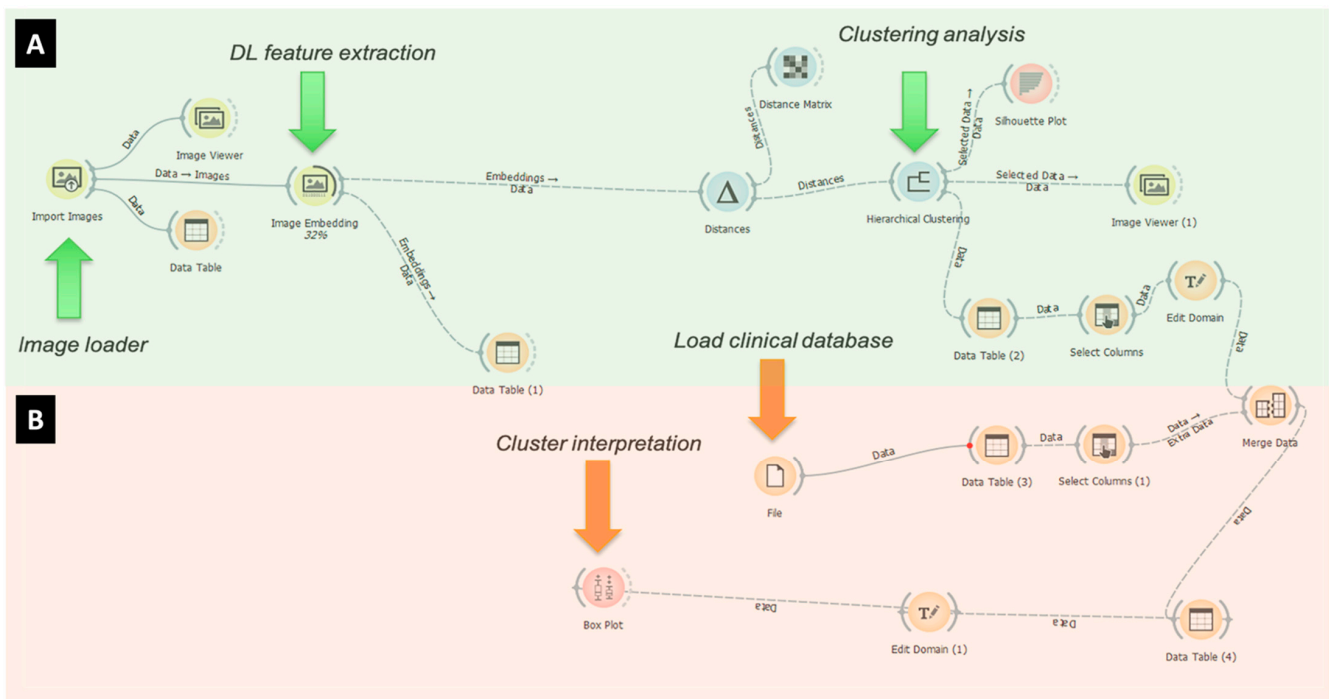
A

DL feature extraction

Clustering analysis

Data

Image Viewer

Data → Images

Import Images

Data

Data Table

Image Embedding
32%

Embeddings → Data

Embeddings → Data

Distance Matrix

Distances

Distances

Distances

Selected Data → Data

Silhouette Plot

Hierarchical Clustering

Selected Data → Data

Image Viewer (1)

Data

Image loader

Data Table (1)

Load clinical database

Data Table (2)

Data

Select Columns

Data

Edit Domain

Data

B

Cluster interpretation

File

Data

Data Table (3)

Data

Select Columns (1)

Data → Extra Data

Merge Data

Data

Box Plot

Data

Edit Domain (1)

Data

Data Table (4)